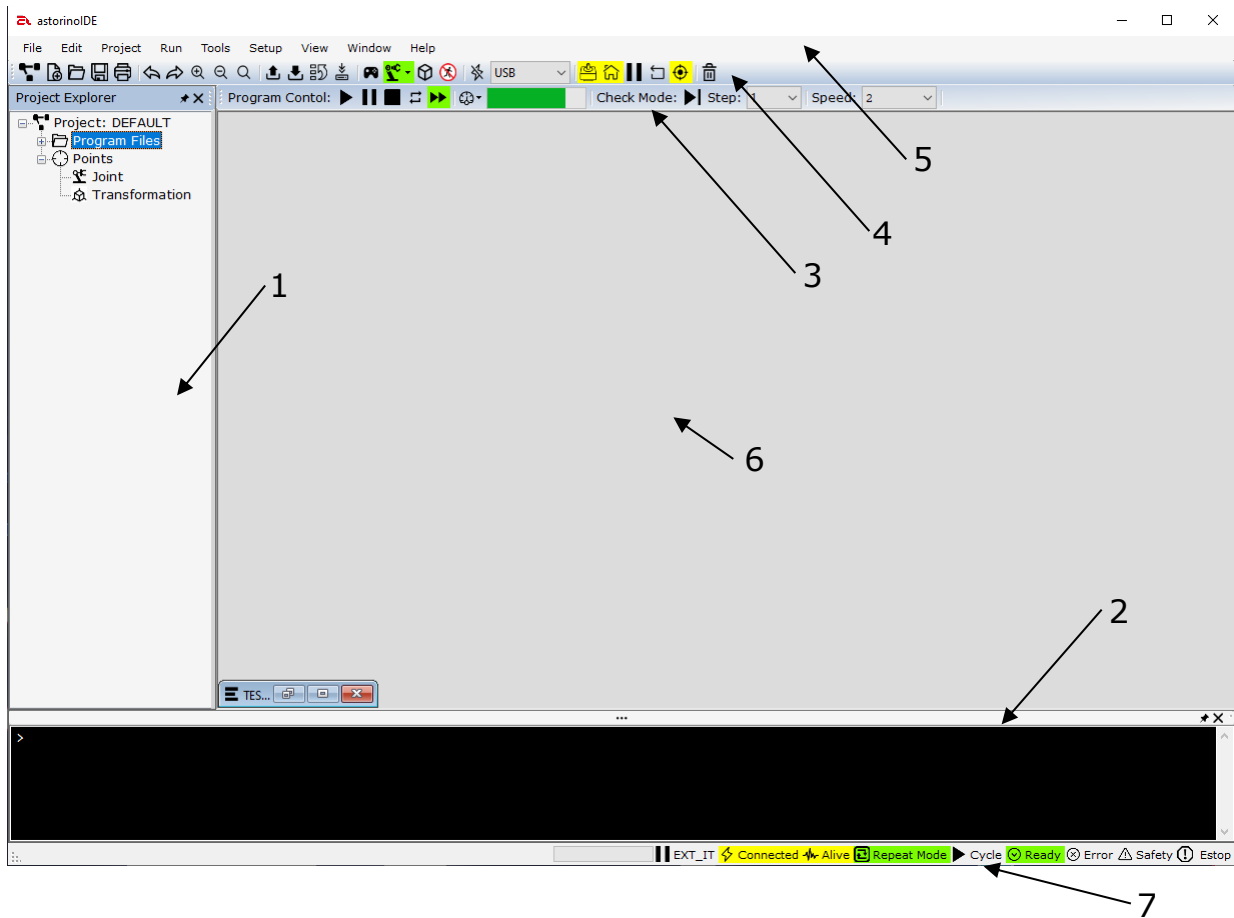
astorinoIDE

File Edit Project Run Tools Setup View Window Help

USB

Project Explorer

Program Contol: Check Mode: Step: 1 Speed: 2

Project: DEFAULT
Program Files
Points
Joint
Transformation

5

4

3

1

6

2

TES...

>

EXT_IT Connected Alive Repeat Mode Cycle Ready Error Safety Estop

7